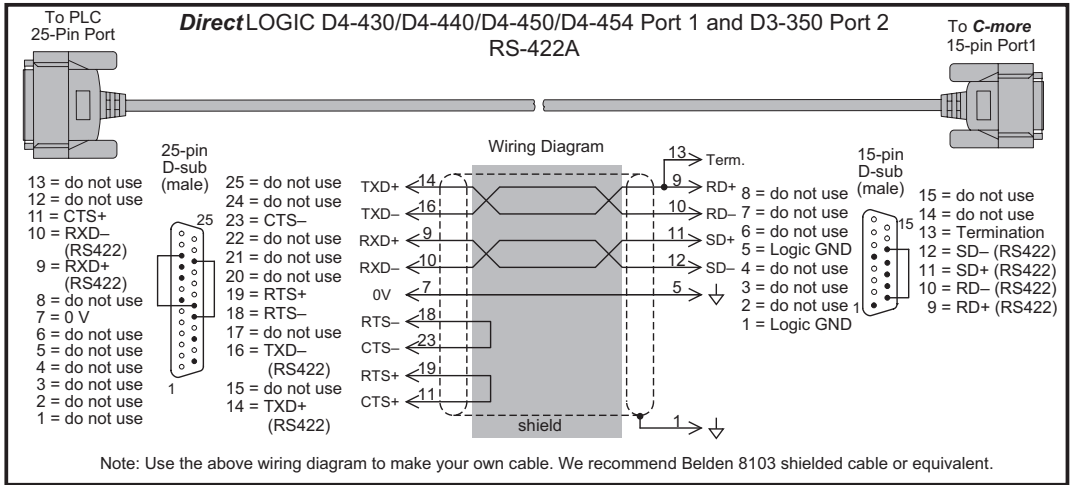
To PLC
25-Pin Port

***Direct*** LOGIC D4-430/D4-440/D4-450/D4-454 Port 1 and D3-350 Port 2
RS-422A

To ***C-more***
15-pin Port1

25-pin
D-sub
(male)

13 = do not use
12 = do not use
11 = CTS+
10 = RXD–
(RS422)
9 = RXD+
(RS422)
8 = do not use
7 = 0 V
6 = do not use
5 = do not use
4 = do not use
3 = do not use
2 = do not use
1 = do not use

25
1

25 = do not use
24 = do not use
23 = CTS–
22 = do not use
21 = do not use
20 = do not use
19 = RTS+
18 = RTS–
17 = do not use
16 = TXD–
(RS422)
15 = do not use
14 = TXD+
(RS422)

Wiring Diagram

TXD+ 14
TXD– 16
RXD+ 9
RXD– 10
0V 7
RTS– 18
CTS– 23
RTS+ 19
CTS+ 11

shield

13 Term.
9 RD+
10 RD–
11 SD+
12 SD–
5
1

15-pin
D-sub
(male)

8 = do not use
7 = do not use
6 = do not use
5 = Logic GND
4 = do not use
3 = do not use
2 = do not use
1 = Logic GND

15
1

15 = do not use
14 = do not use
13 = Termination
12 = SD– (RS422)
11 = SD+ (RS422)
10 = RD– (RS422)
9 = RD+ (RS422)

Note: Use the above wiring diagram to make your own cable. We recommend Belden 8103 shielded cable or equivalent.